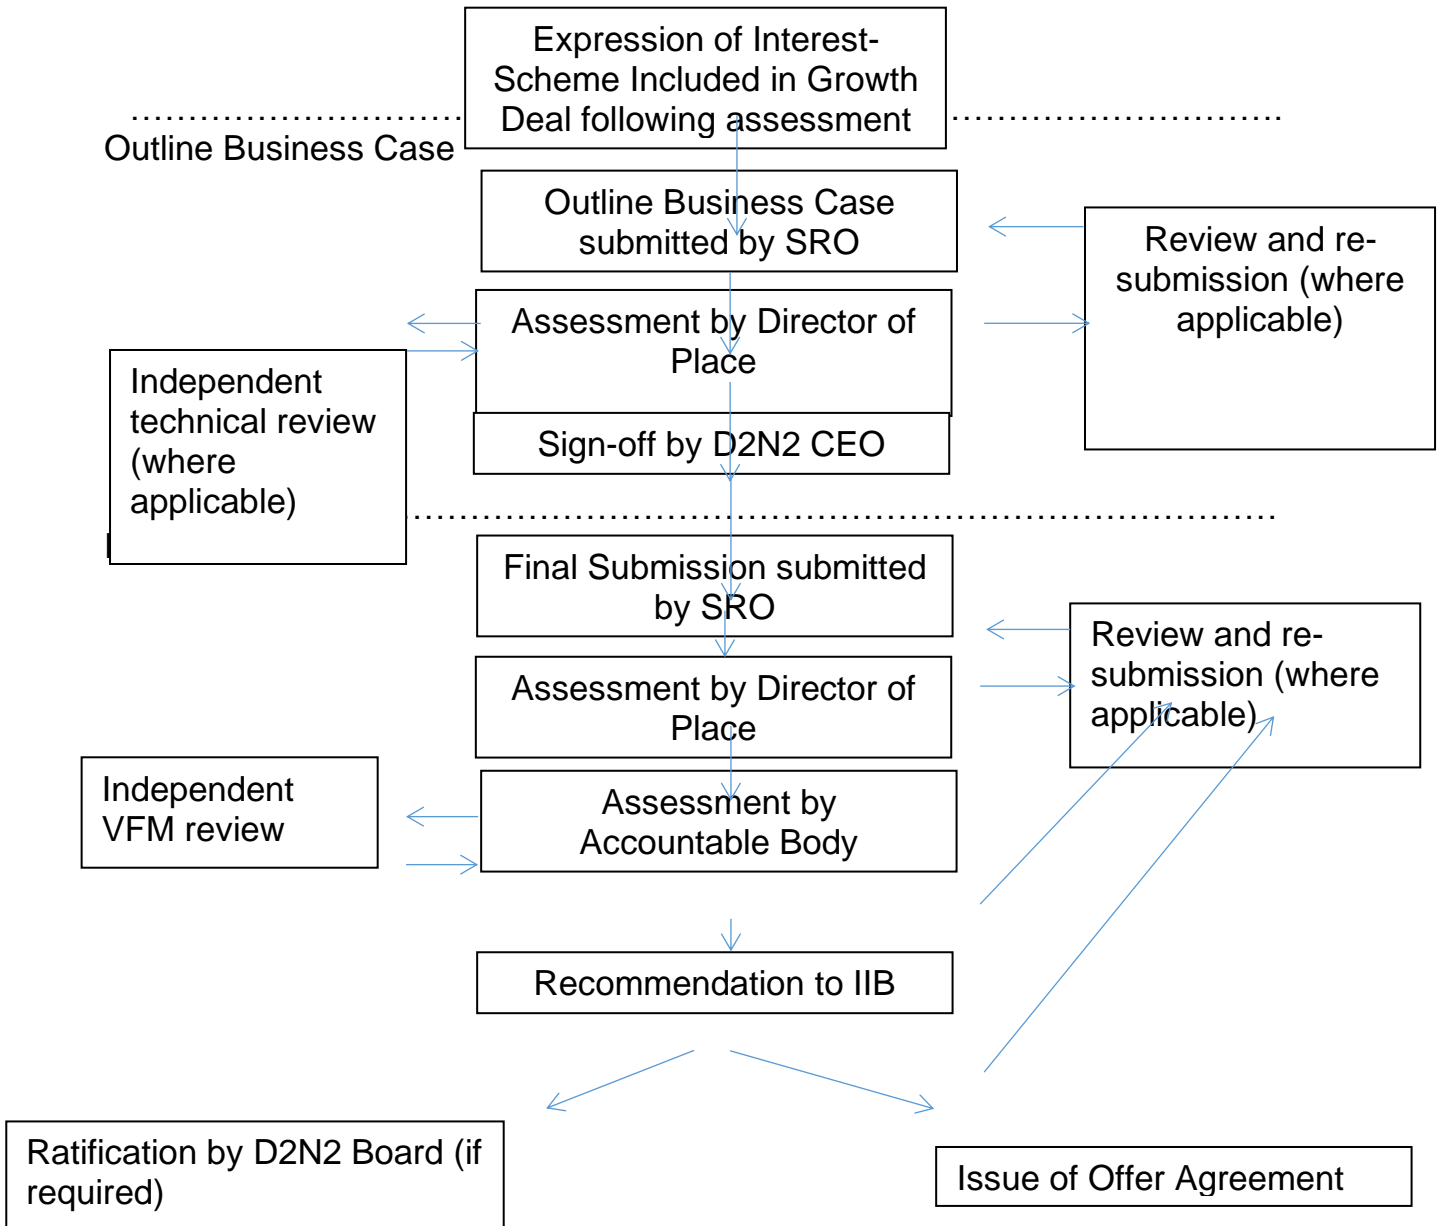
Expression of Interest- Scheme Included in Growth Deal following assessment

Outline Business Case

Outline Business Case submitted by SRO

Review and re-submission (where applicable)

Assessment by Director of Place

Independent technical review (where applicable)

Sign-off by D2N2 CEO

Final Submission submitted by SRO

Review and re-submission (where applicable)

Assessment by Director of Place

Independent VFM review

Assessment by Accountable Body

Recommendation to IIB

Ratification by D2N2 Board (if required)

Issue of Offer Agreement